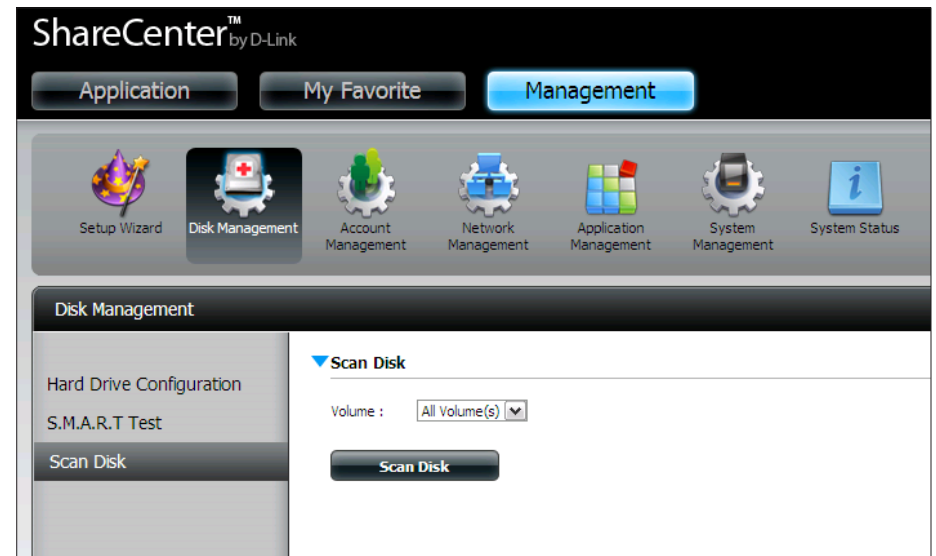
ShareCenter™ by D-Link

Application My Favorite Management

Setup Wizard Disk Management Account Management Network Management Application Management System Management System Status

Disk Management

Hard Drive Configuration
S.M.A.R.T Test
Scan Disk

Scan Disk

Volume : All Volume(s)

Scan Disk